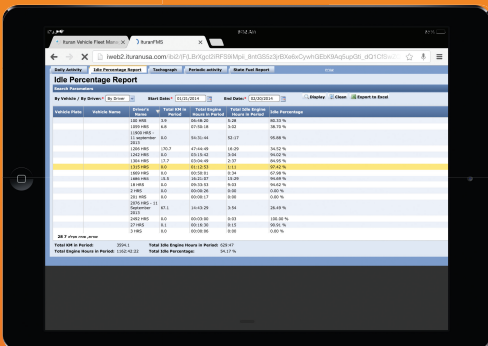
Ituran Vehicle Fleet Man... × IturanFMS ×

iweb2.ituranusa.com

IturanFMS

Daily Activity | Idle Percentage Report | Tachograph | Periodic activity | State Fuel Report

Idle Percentage Report

Search Parameters

By Vehicle / By Driver: By Driver | Start Date: 01/01/2014 | End Date: 02/20/2014 | Display | Clean | Export to Excel

| Vehicle Plate | Vehicle Name | Driver's Name | Total KM in Period | Total Engine Hours in Period | Total Idle Engine Hours in Period | Idle Percentage |
|---|---|---|---|---|---|---|
| | | 100 HRS | 3.9 | 06:48:20 | 5:38 | 80.33 % |
| | | 1059 HRS | 6.6 | 07:58:16 | 5:02 | 58.73 % |
| | | 11 september 2015 | 0.0 | 54:31:44 | 52:17 | 95.88 % |
| | | 1206 HRS | 170.7 | 47:44:40 | 16:29 | 34.52 % |
| | | 1243 HRS | 0.0 | 03:15:42 | 3:04 | 94.02 % |
| | | 1266 HRS | 17.7 | 03:04:49 | 2:37 | 84.95 % |
| | | 1315 HRS | 0.0 | 01:12:53 | 1:11 | 97.42 % |
| | | 1889 HRS | 0.0 | 00:50:51 | 0:34 | 67.98 % |
| | | 1905 HRS | 15.5 | 16:21:57 | 15:29 | 94.64 % |
| | | 18 HRS | 0.0 | 09:55:53 | 9:23 | 94.62 % |
| | | 2 HRS | 0.0 | 00:00:20 | 0:00 | 0.00 % |
| | | 201 HRS | 0.0 | 00:00:17 | 0:00 | 0.00 % |
| | | 2076 HRS - 11 September 2015 | 67.1 | 14:43:29 | 3:54 | 26.49 % |
| | | 2492 HRS | 0.0 | 00:03:30 | 0:03 | 100.00 % |
| | | 27 HRS | 0.1 | 00:18:30 | 0:15 | 98.91 % |
| | | 3 HRS | 0.0 | 00:00:00 | 0:00 | 0.00 % |

Total KM in Period: 2994.1 | Total Idle Engine Hours in Period: 528:47
Total Engine Hours in Period: 1352:41:22 | Total Idle Percentage: 34.17 %